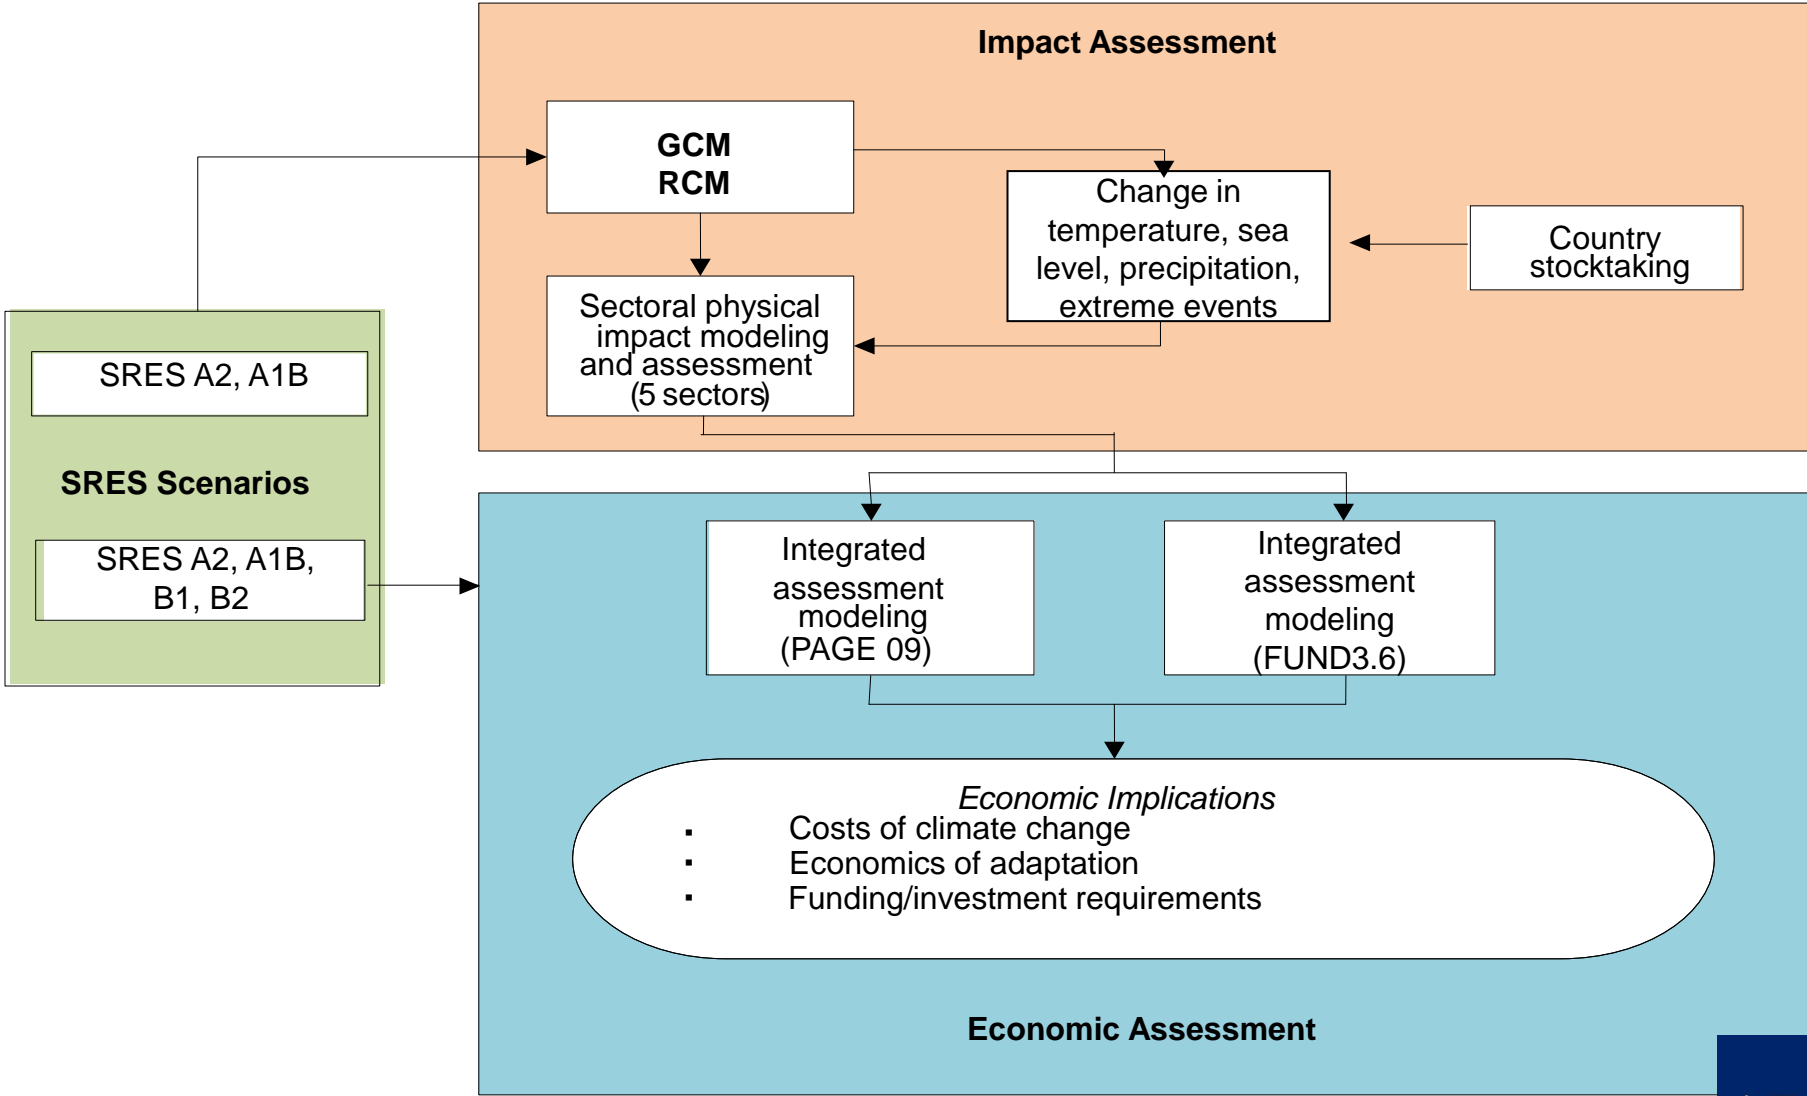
Impact Assessment

GCM
RCM

Change in temperature, sea level, precipitation, extreme events

Country stocktaking

Sectoral physical impact modeling and assessment (5 sectors)

SRES A2, A1B

SRES Scenarios

SRES A2, A1B, B1, B2

Integrated assessment modeling (PAGE 09)

Integrated assessment modeling (FUND3.6)

*Economic Implications*
▪ Costs of climate change
▪ Economics of adaptation
▪ Funding/investment requirements

Economic Assessment